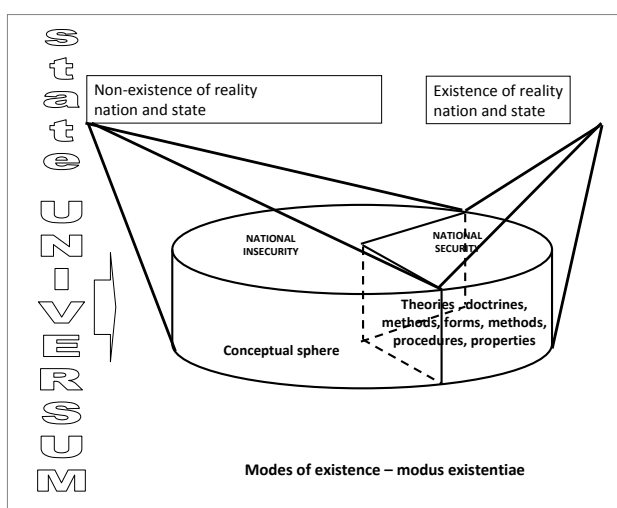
State UNIVERSUM

Non-existence of reality nation and state

Existence of reality nation and state

NATIONAL INSECURITY

NATIONAL SECURITY

Theories , doctrines, methods, forms, methods, procedures, properties

Conceptual sphere

Modes of existence – modus existentiae